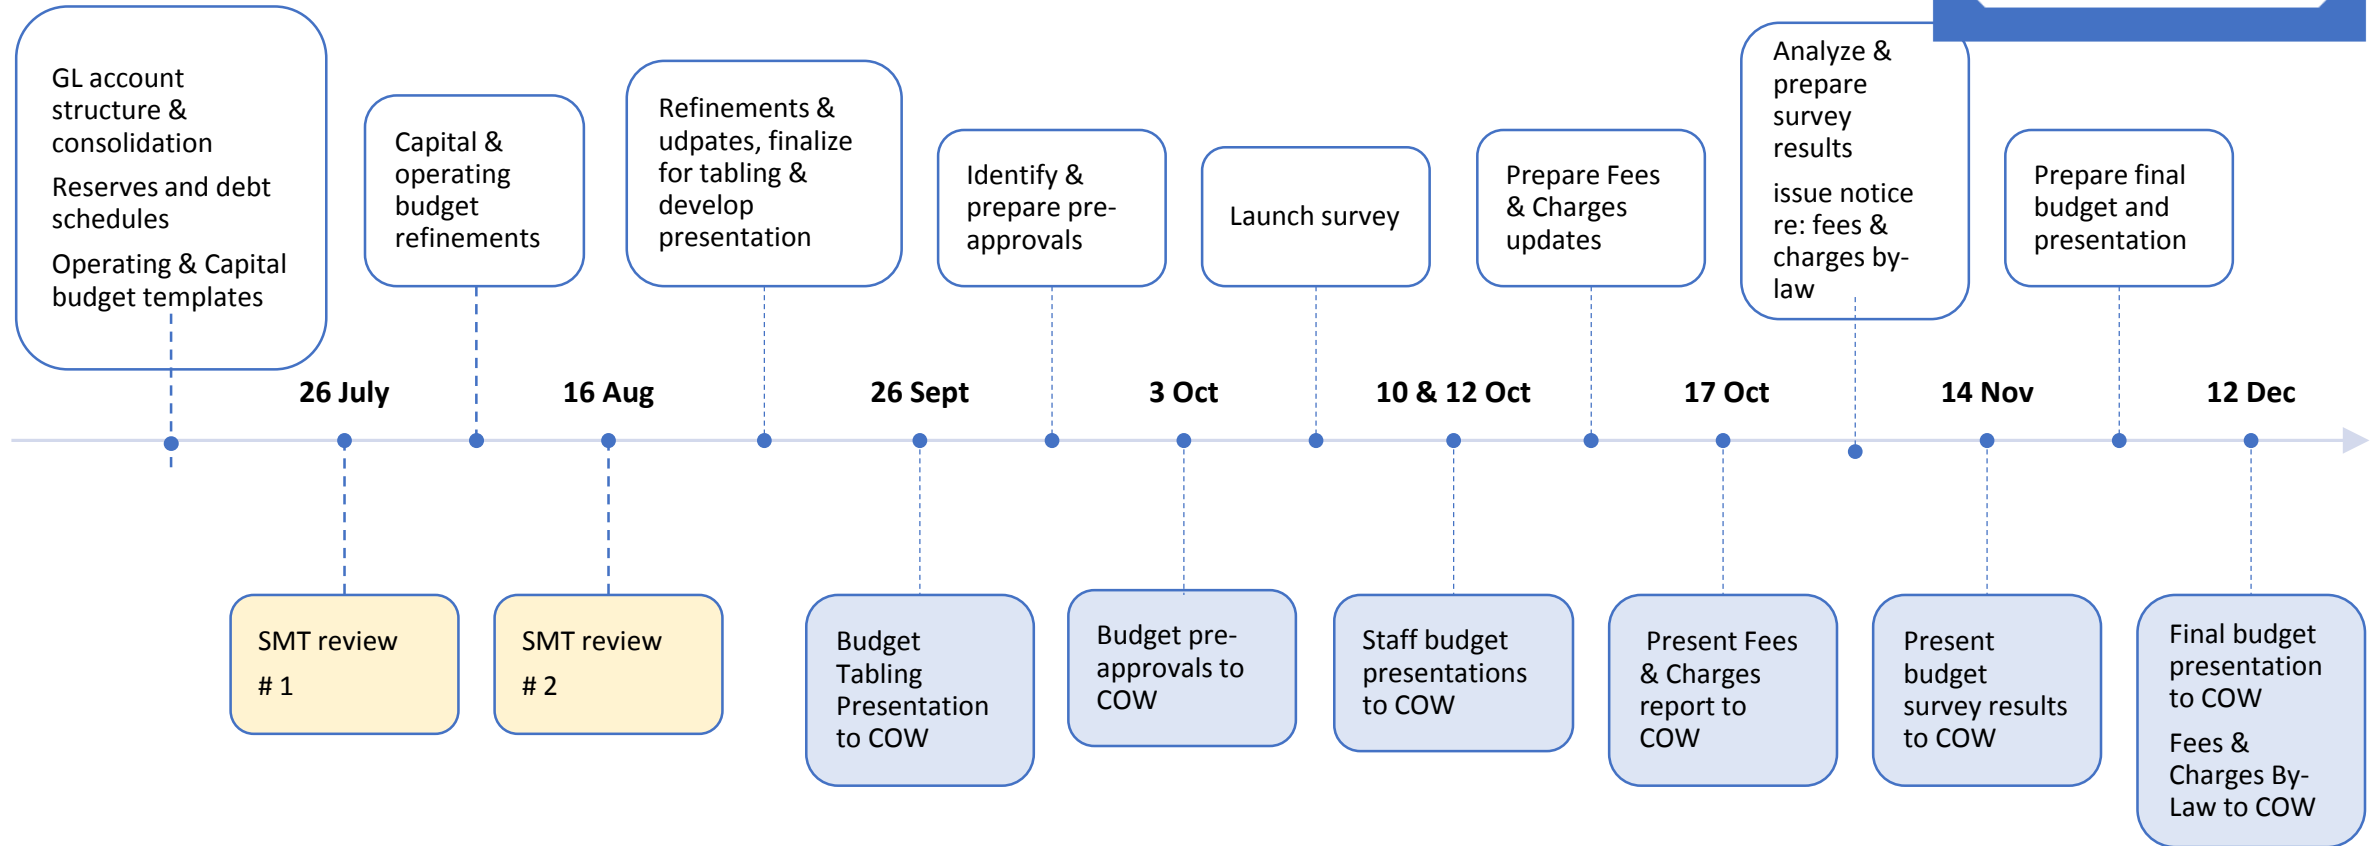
GL account structure & consolidation

Reserves and debt schedules

Operating & Capital budget templates

Capital & operating budget refinements

Refinements & udpates, finalize for tabling & develop presentation

Identify & prepare pre-approvals

Launch survey

Prepare Fees & Charges updates

Analyze & prepare survey results

issue notice re: fees & charges by-law

Prepare final budget and presentation

26 July

16 Aug

26 Sept

3 Oct

10 & 12 Oct

17 Oct

14 Nov

12 Dec

SMT review # 1

SMT review # 2

Budget Tabling Presentation to COW

Budget pre-approvals to COW

Staff budget presentations to COW

Present Fees & Charges report to COW

Present budget survey results to COW

Final budget presentation to COW

Fees & Charges By-Law to COW